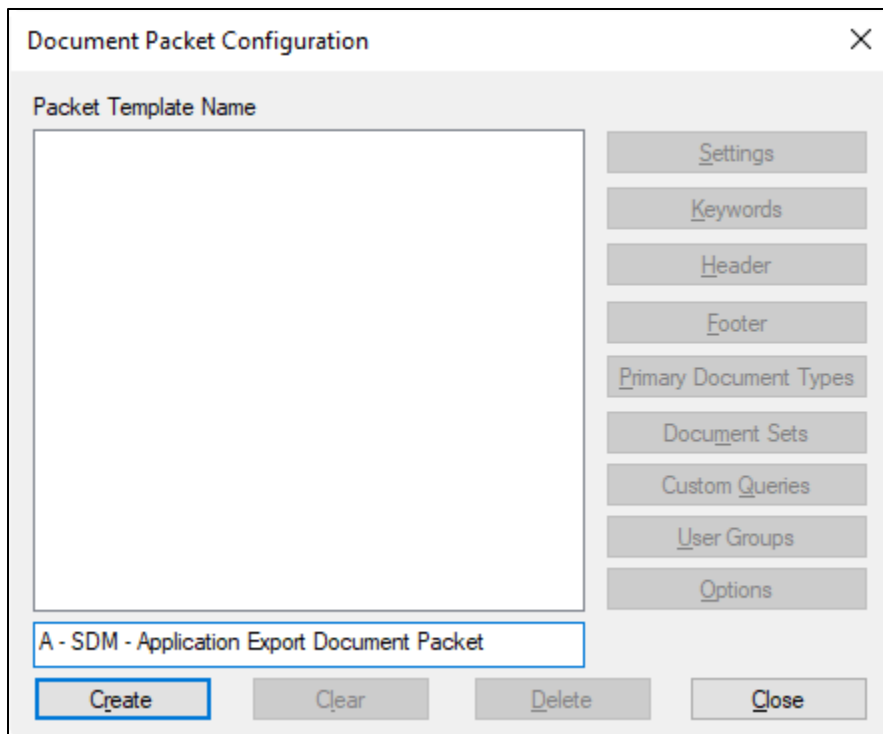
Document Packet Configuration

×

Packet Template Name

Settings

Keywords

Header

Footer

Primary Document Types

Document Sets

Custom Queries

User Groups

Options

A - SDM - Application Export Document Packet

Create

Clear

Delete

Close